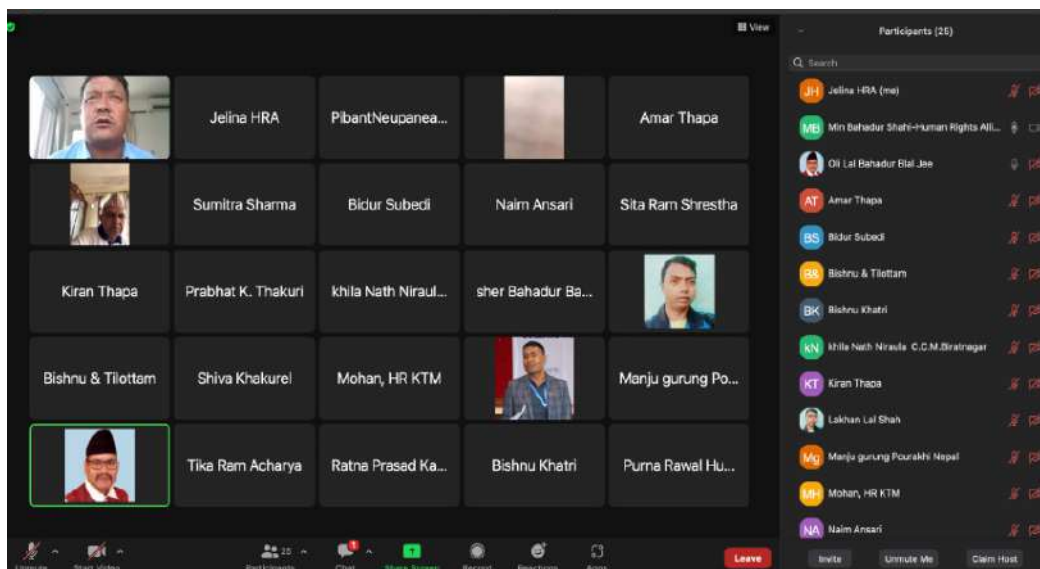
View

Jelina HRA

PibantNeupanea...

Amar Thapa

Sumitra Sharma

Bidur Subedi

Naim Ansari

Sita Ram Shrestha

Kiran Thapa

Prabhat K. Thakuri

khila Nath Niraul...

sher Bahadur Ba...

Bishnu & Tilottam

Shiva Khakurel

Mohan, HR KTM

Manju gurung Po...

Tika Ram Acharya

Ratna Prased Ka...

Bishnu Khatri

Purna Rawal Hu...

Participants (25)

Search

JH Jelina HRA (me)

MB Min Bahadur Shahi-Human Rights Alli...

Oli Lal Bahadur Blal Jee

AT Amar Thapa

BS Bidur Subedi

B& Bishnu & Tilottam

BK Bishnu Khatri

kN khila Nath Niraula C.C.M.Biratnagar

KT Kiran Thapa

Lakhan Lal Shah

Mg Manju gurung Pourakhi Nepal

MH Mohan, HR KTM

NA Naim Ansari

Invite

Unmute Me

Claim Host

Unmute

Start Video

25

Participants

Chat

Share Screen

Record

Reactions

Apps

Leave